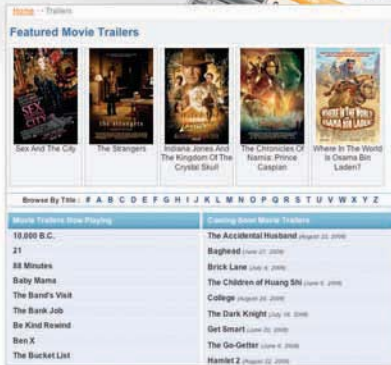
Home > Trailers

Featured Movie Trailers

Sex And The City

The Strangers

Indiana Jones And The Kingdom Of The Crystal Skull

The Chronicles Of Narnia: Prince Caspian

Where In The World Is Osama Bin Laden?

Browse By Title : # A B C D E F G H I J K L M N O P Q R S T U V W X Y Z

| Movie Trailers Now Playing | Coming Soon Movie Trailers |
|---|---|
| 10,000 B.C. | The Accidental Husband (August 22, 2008) |
| 21 | Baghead (June 27, 2008) |
| 88 Minutes | Brick Lane (July 4, 2008) |
| Baby Mama | The Children of Huang Shi (June 6, 2008) |
| The Band's Visit | College (August 29, 2008) |
| The Bank Job | The Dark Knight (July 18, 2008) |
| Be Kind Rewind | Get Smart (June 20, 2008) |
| Ben X | The Go-Getter (June 6, 2008) |
| The Bucket List | Hamlet 2 (August 22, 2008) |